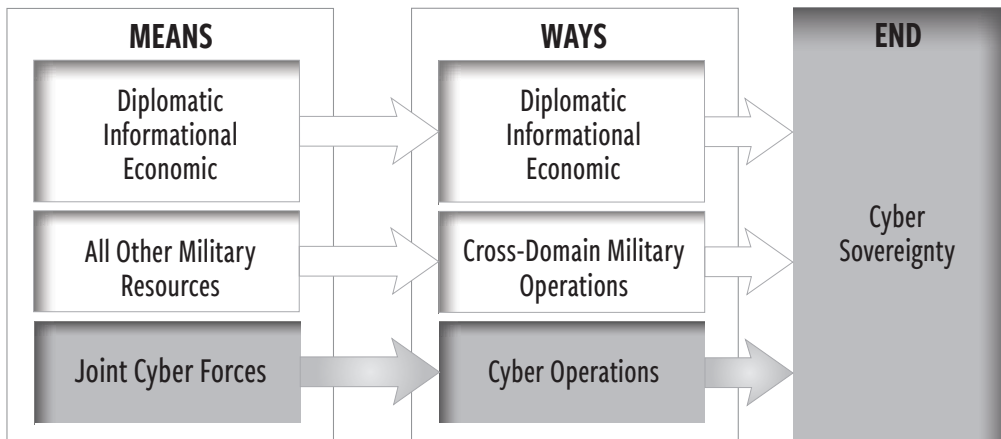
MEANS

Diplomatic
Informational
Economic

All Other Military Resources

Joint Cyber Forces

WAYS

Diplomatic
Informational
Economic

Cross-Domain Military Operations

Cyber Operations

END

Cyber Sovereignty